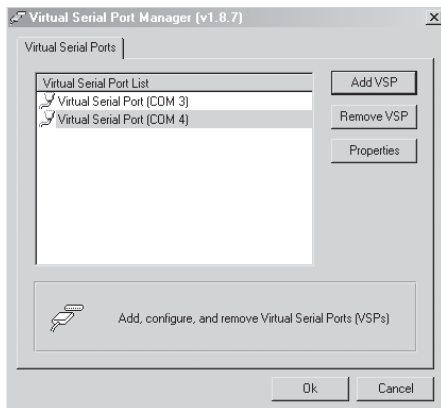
Virtual Serial Port Manager (v1.8.7)

×

Virtual Serial Ports

Virtual Serial Port List

Virtual Serial Port (COM 3)

Virtual Serial Port (COM 4)

Add VSP

Remove VSP

Properties

Add, configure, and remove Virtual Serial Ports (VSPs)

Ok

Cancel